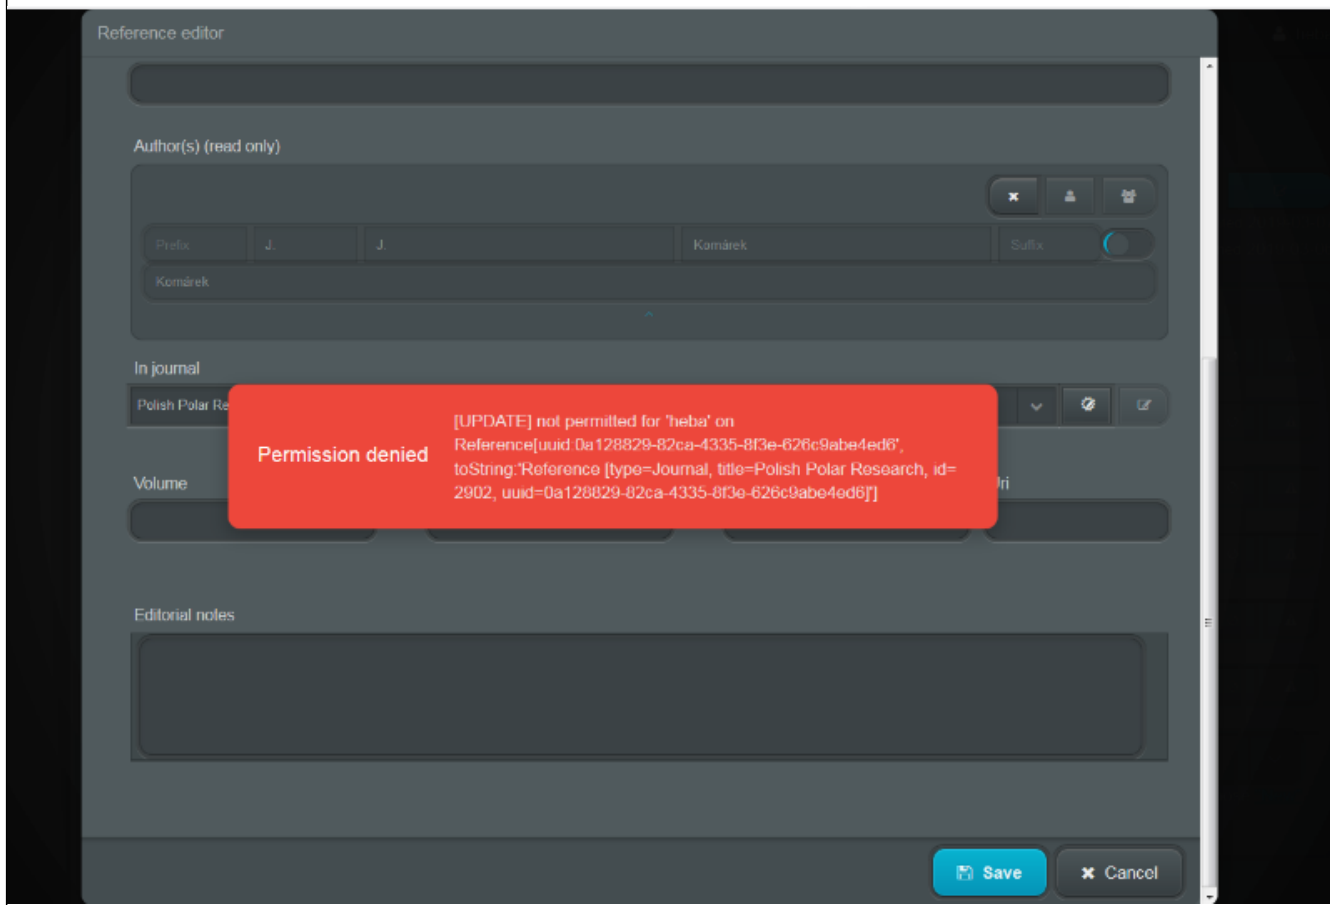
Reference editor

Author(s) (read only)

Prefix
J.
J.
Komárek
Suffix
Komárek

In journal
Polish Polar Re

Permission denied
[UPDATE] not permitted for 'heba' on Reference[uuid 0a128829-82ca-4335-8f3e-626c9abe4ed6', toString:'Reference [type=Journal, title=Polish Polar Research, id=2902, uuid=0a128829-82ca-4335-8f3e-626c9abe4ed6]']

Volume
Uri

Editorial notes

Save
Cancel